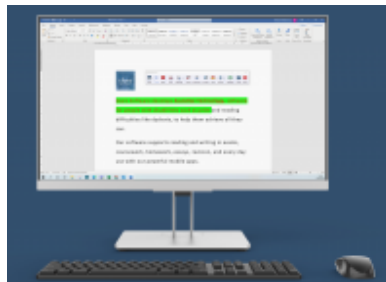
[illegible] and reading difficulties like dyslexia, to help them achieve all they can.

Our software supports reading and writing at exams, coursework, homework, essays, revision, and every day use with our powerful mobile apps.